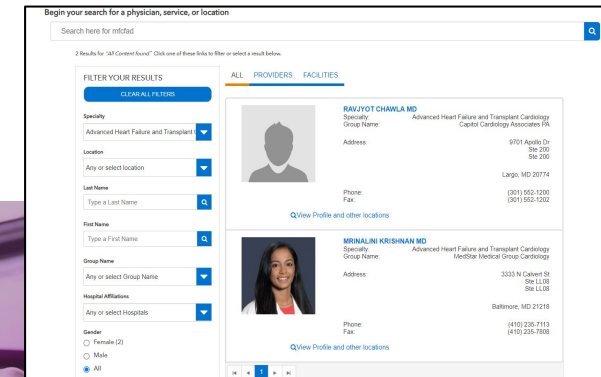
Begin your search for a physician, service, or location

Search here for mfcfad

2 Results for "All Content found" Click one of these links to filter or select a result below.

FILTER YOUR RESULTS

CLEAR ALL FILTERS

Specialty

Advanced Heart Failure and Transplant (

Location

Any or select location

Last Name

Type a Last Name

First Name

Type a First Name

Group Name

Any or select Group Name

Hospital Affiliations

Any or select Hospitals

Gender

Female (2)

Male

All

ALL PROVIDERS FACILITIES

RAVJYOT CHAWLA MD
Specialty: Advanced Heart Failure and Transplant Cardiology
Group Name: Capitol Cardiology Associates PA

Address: 9701 Apollo Dr
Ste 200
Ste 200

Largo, MD 20774

Phone: (301) 552-1200
Fax: (301) 552-1202

View Profile and other locations

MRINALINI KRISHNAN MD
Specialty: Advanced Heart Failure and Transplant Cardiology
Group Name: MedStar Medical Group Cardiology

Address: 3333 N Calvert St
Ste LL08
Ste LL08

Baltimore, MD 21218

Phone: (410) 235-7113
Fax: (410) 235-7808

View Profile and other locations

1